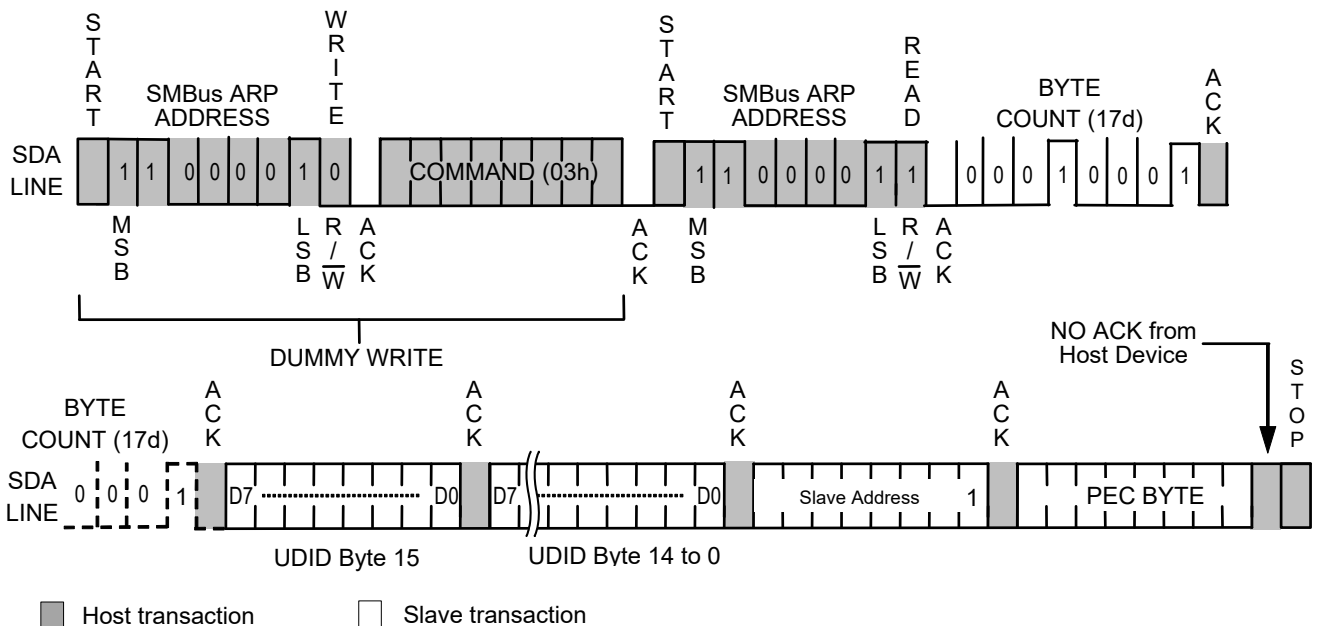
START

SMBus ARP ADDRESS

WRITE

START

SMBus ARP ADDRESS

READ

BYTE COUNT (17d)

ACK

SDA LINE

1 1 0 0 0 0 1 0

COMMAND (03h)

1 1 0 0 0 0 1 1

0 0 0 1 0 0 0 1

MSB

LSB

R / $\overline{W}$

ACK

ACK

MSB

LSB

R / $\overline{W}$

ACK

DUMMY WRITE

NO ACK from Host Device

BYTE COUNT (17d)

ACK

ACK

ACK

ACK

STOP

SDA LINE

0 0 0 1

D7 D0

D7 D0

Slave Address 1

PEC BYTE

UDID Byte 15

UDID Byte 14 to 0

Host transaction

Slave transaction